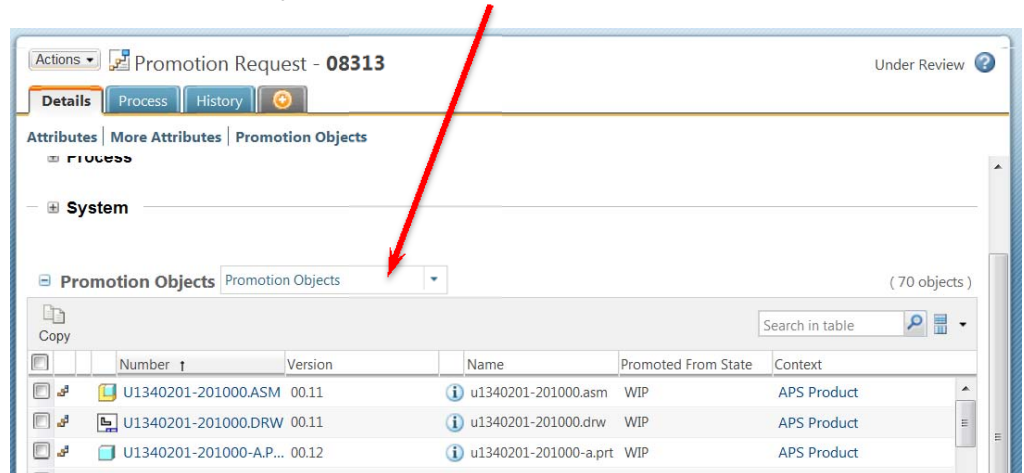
Actions ▾ Promotion Request - 08313

Under Review

Details | Process | History

Attributes | More Attributes | Promotion Objects

Process

System

Promotion Objects Promotion Objects

( 70 objects )

Copy

Search in table

| | | | Number ↑ | Version | | Name | Promoted From State | Context |
|---|---|---|---|---|---|---|---|---|
| | | | U1340201-201000.ASM | 00.11 | | u1340201-201000.asm | WIP | APS Product |
| | | | U1340201-201000.DRW | 00.11 | | u1340201-201000.drw | WIP | APS Product |
| | | | U1340201-201000-A.P... | 00.12 | | u1340201-201000-a.prt | WIP | APS Product |